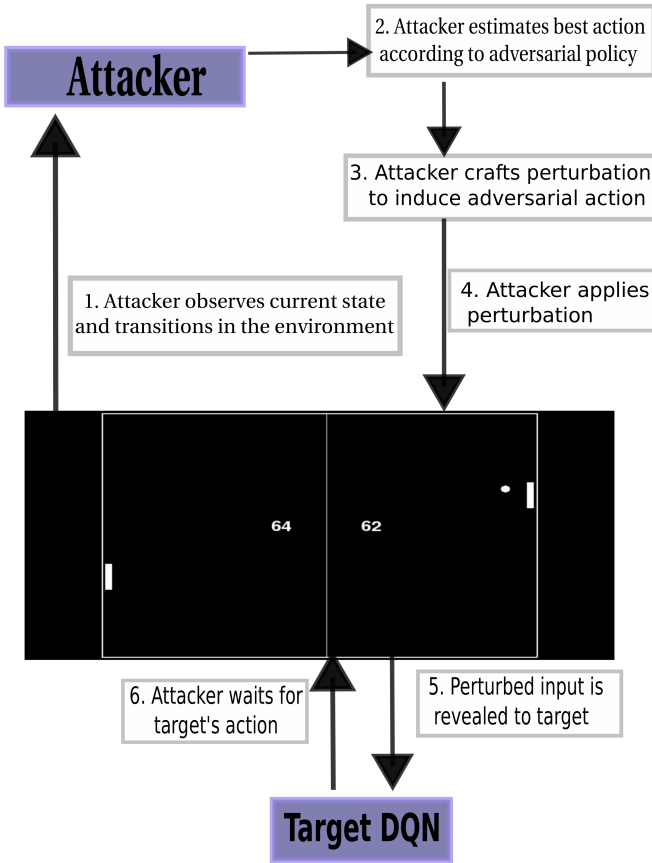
Attacker

2. Attacker estimates best action according to adversarial policy

3. Attacker crafts perturbation to induce adversarial action

1. Attacker observes current state and transitions in the environment

4. Attacker applies perturbation

64

62

6. Attacker waits for target's action

5. Perturbed input is revealed to target

Target DQN